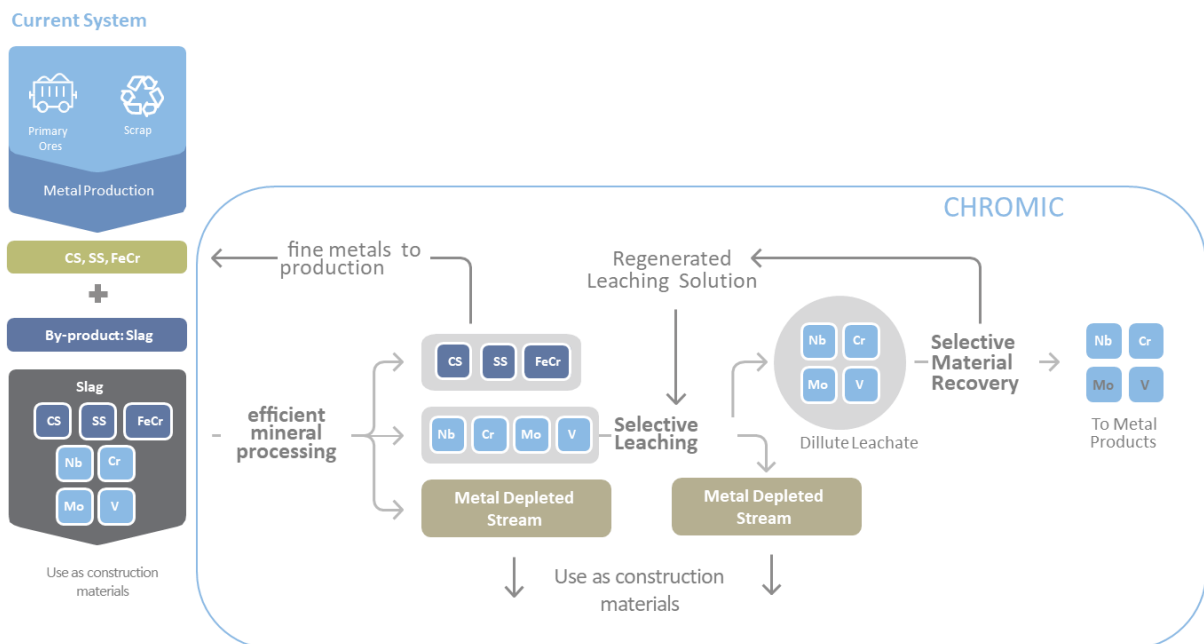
Current System

Primary Ores

Scrap

Metal Production

CS, SS, FeCr

+

By-product: Slag

Slag

CS

SS

FeCr

Nb

Cr

Mo

V

Use as construction materials

CHROMIC

fine metals to production

Regenerated Leaching Solution

efficient mineral processing

CS

SS

FeCr

Nb

Cr

Mo

V

Selective Leaching

Metal Depleted Stream

Nb

Cr

Mo

V

Dillute Leachate

Selective Material Recovery

Metal Depleted Stream

Nb

Cr

Mo

V

To Metal Products

Use as construction materials